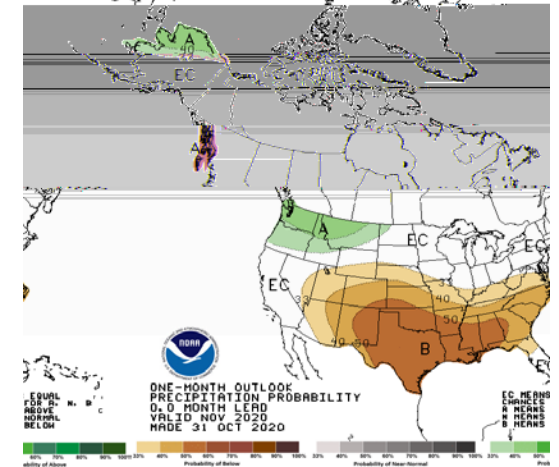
A
40
EC
A
A
EC
EC
33
33
40
50
40
50
B
NOAA
EQUAL
FOR A, N, B
ABOVE
NORMAL
BELOW
ONE-MONTH OUTLOOK
PRECIPITATION PROBABILITY
0.0 MONTH LEAD
VALID NOV 2020
MADE 31 OCT 2020
EC MEANS
CHANCES
A MEANS
N MEANS
B MEANS
60% 70% 80% 90% 100%
Probability of Above
33% 40% 50% 60% 70% 80% 90% 100%
Probability of Below
33% 40% 50% 60% 70% 80% 90% 100%
Probability of Near-Normal
33% 40% 50%
Prob